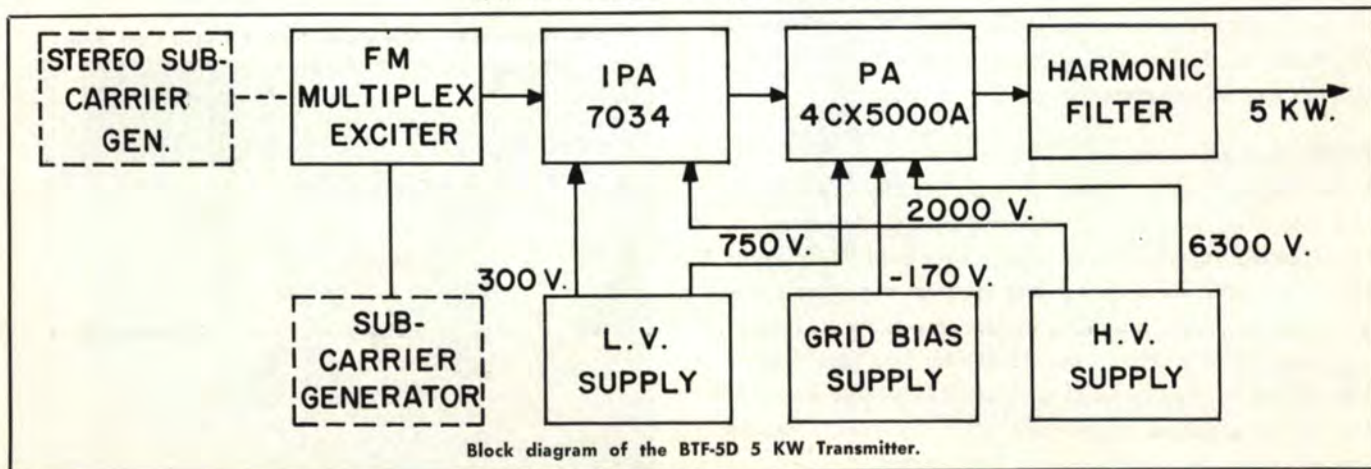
STEREO SUB-CARRIER GEN.

FM MULTIPLEX EXCITER

IPA 7034

PA 4CX5000A

HARMONIC FILTER

5 KW.

2000 V.

750 V.

300 V.

-170 V.

6300 V.

SUB-CARRIER GENERATOR

L.V. SUPPLY

GRID BIAS SUPPLY

H.V. SUPPLY

Block diagram of the BTF-5D 5 KW Transmitter.